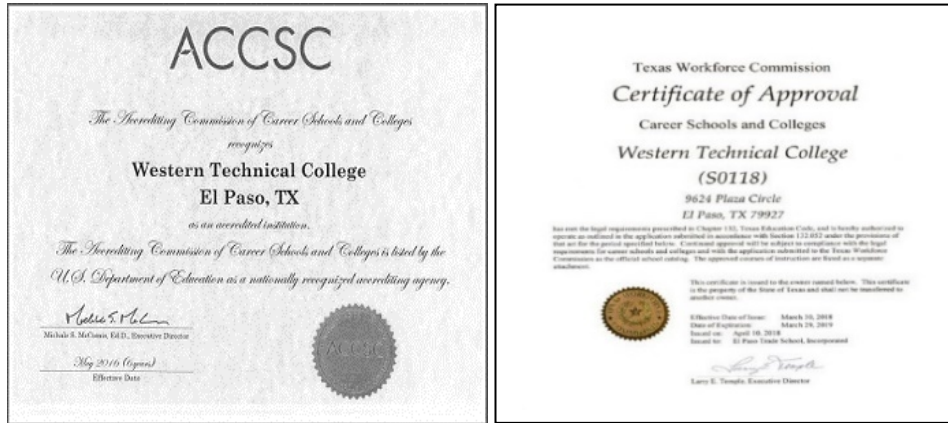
ACCSC

The Accrediting Commission of Career Schools and Colleges recognizes

Western Technical College
El Paso, TX

as an accredited institution.

The Accrediting Commission of Career Schools and Colleges is listed by the U.S. Department of Education as a nationally recognized accrediting agency.

Michale S. McComis, Ed.D., Executive Director

May 2016 (5 years)
Effective Date

ACCSC

Texas Workforce Commission
Certificate of Approval
Career Schools and Colleges
Western Technical College
(S0118)
9624 Plaza Circle
El Paso, TX 79927

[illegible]

This certificate is issued to the owner named below. This certificate is the property of the State of Texas and shall not be transferred to another owner.

Effective Date of Issue: March 10, 2018
Date of Expiration: March 28, 2019
Issued on: April 10, 2018
Issued to: El Paso Trade School, Incorporated

Larry E. Temple, Executive Director